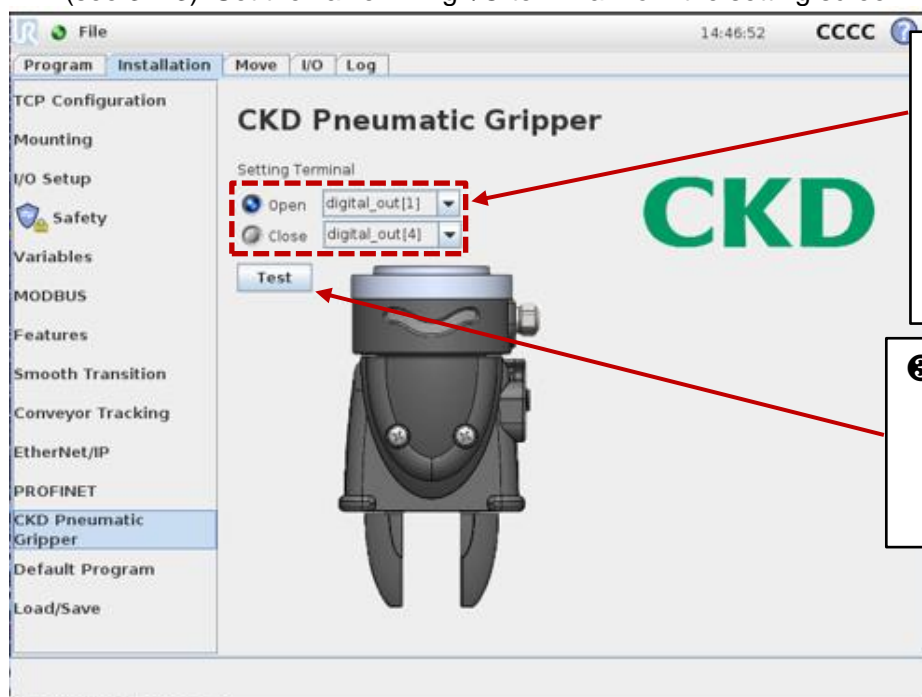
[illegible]

File 14:46:52 CCCC

Program Installation Move I/O Log

TCP Configuration
Mounting
I/O Setup
Safety
Variables
MODBUS
Features
Smooth Transition
Conveyor Tracking
EtherNet/IP
PROFINET
CKD Pneumatic Gripper
Default Program
Load/Save

CKD Pneumatic Gripper

Setting Terminal

Open digital_out[1]

Close digital_out[4]

Test

CKD

❸